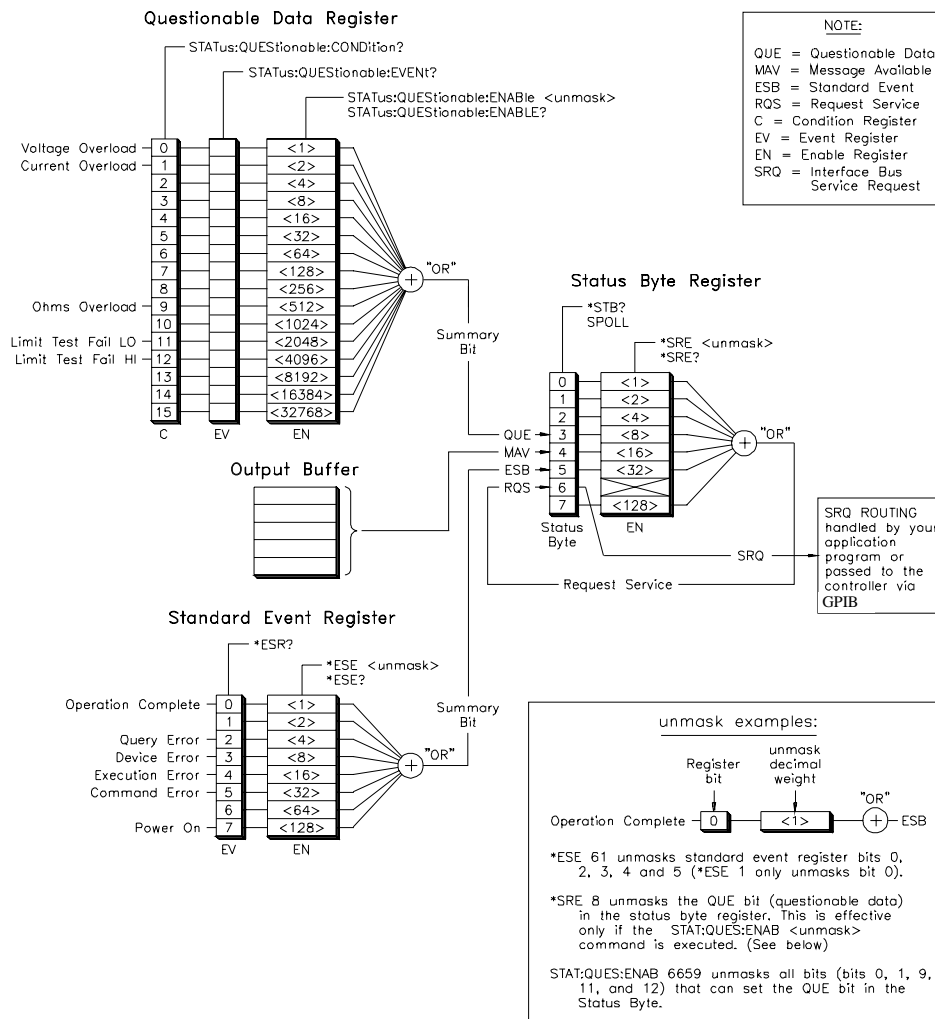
Questionable Data Register

STATus:QUEStionable:CONDition?

STATus:QUEStionable:EVENt?

STATus:QUEStionable:ENABle <unmask>
STATus:QUEStionable:ENABLE?

NOTE:

QUE = Questionable Data
MAV = Message Available
ESB = Standard Event
RQS = Request Service
C = Condition Register
EV = Event Register
EN = Enable Register
SRQ = Interface Bus Service Request

Voltage Overload 0 <1>
Current Overload 1 <2>
2 <4>
3 <8>
4 <16>
5 <32>
6 <64>
7 <128>
8 <256>
Ohms Overload 9 <512>
10 <1024>
Limit Test Fail LO 11 <2048>
Limit Test Fail HI 12 <4096>
13 <8192>
14 <16384>
15 <32768>
C EV EN

"OR"

Summary Bit

Status Byte Register

*STB?
SPOLL

*SRE <unmask>
*SRE?

0 <1>
1 <2>
2 <4>
QUE 3 <8>
MAV 4 <16>
ESB 5 <32>
RQS 6
7 <128>
Status Byte EN

"OR"

Output Buffer

SRQ

Request Service

SRQ ROUTING handled by your application program or passed to the controller via GPIB

Standard Event Register

*ESR?

*ESE <unmask>
*ESE?

Operation Complete 0 <1>
1 <2>
Query Error 2 <4>
Device Error 3 <8>
Execution Error 4 <16>
Command Error 5 <32>
6 <64>
Power On 7 <128>
EV EN

"OR"

Summary Bit

unmask examples:

Register bit

unmask decimal weight

"OR"

Operation Complete 0 <1> ESB

*ESE 61 unmasks standard event register bits 0, 2, 3, 4 and 5 (*ESE 1 only unmasks bit 0).

*SRE 8 unmasks the QUE bit (questionable data) in the status byte register. This is effective only if the STAT:QUES:ENAB <unmask> command is executed. (See below)

STAT:QUES:ENAB 6659 unmasks all bits (bits 0, 1, 9, 11, and 12) that can set the QUE bit in the Status Byte.